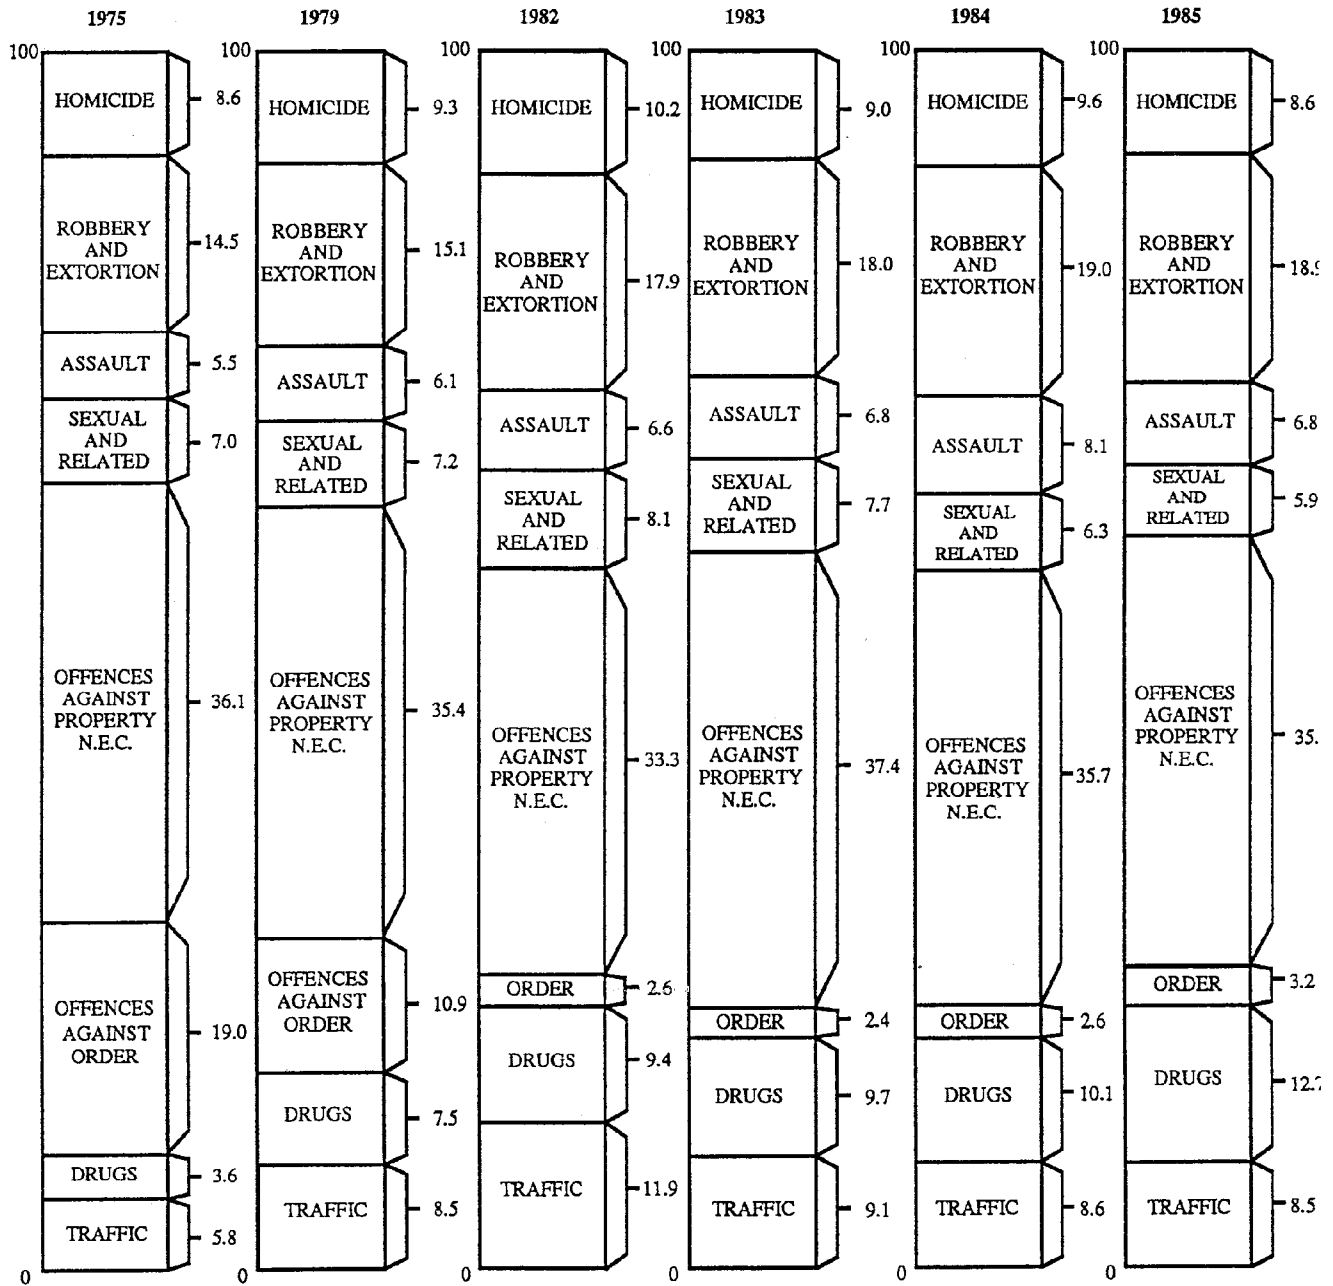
1975

100

HOMICIDE 8.6

ROBBERY AND EXTORTION 14.5

ASSAULT 5.5

SEXUAL AND RELATED 7.0

OFFENCES AGAINST PROPERTY N.E.C. 36.1

OFFENCES AGAINST ORDER 19.0

DRUGS 3.6

TRAFFIC 5.8

0

1979

100

HOMICIDE 9.3

ROBBERY AND EXTORTION 15.1

ASSAULT 6.1

SEXUAL AND RELATED 7.2

OFFENCES AGAINST PROPERTY N.E.C. 35.4

OFFENCES AGAINST ORDER 10.9

DRUGS 7.5

TRAFFIC 8.5

0

1982

100

HOMICIDE 10.2

ROBBERY AND EXTORTION 17.9

ASSAULT 6.6

SEXUAL AND RELATED 8.1

OFFENCES AGAINST PROPERTY N.E.C. 33.3

ORDER 2.6

DRUGS 9.4

TRAFFIC 11.9

0

1983

100

HOMICIDE 9.0

ROBBERY AND EXTORTION 18.0

ASSAULT 6.8

SEXUAL AND RELATED 7.7

OFFENCES AGAINST PROPERTY N.E.C. 37.4

ORDER 2.4

DRUGS 9.7

TRAFFIC 9.1

0

1984

100

HOMICIDE 9.6

ROBBERY AND EXTORTION 19.0

ASSAULT 8.1

SEXUAL AND RELATED 6.3

OFFENCES AGAINST PROPERTY N.E.C. 35.7

ORDER 2.6

DRUGS 10.1

TRAFFIC 8.6

0

1985

100

HOMICIDE 8.6

ROBBERY AND EXTORTION 18.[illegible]

ASSAULT 6.8

SEXUAL AND RELATED 5.9

OFFENCES AGAINST PROPERTY N.E.C. 35.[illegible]

ORDER 3.2

DRUGS 12.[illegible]

TRAFFIC 8.5

0